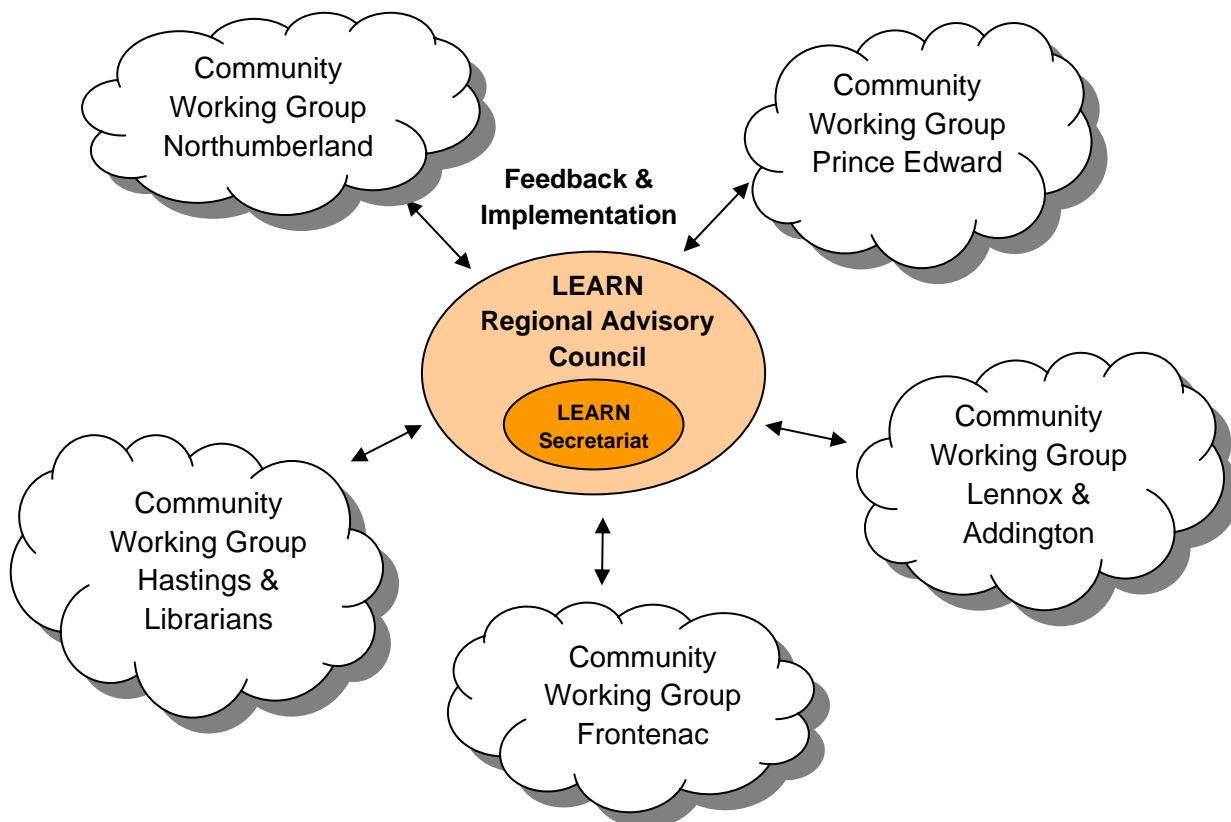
Community Working Group Northumberland

Community Working Group Prince Edward

Feedback & Implementation

LEARN Regional Advisory Council

LEARN Secretariat

Community Working Group Lennox & Addington

Community Working Group Hastings & Librarians

Community Working Group Frontenac